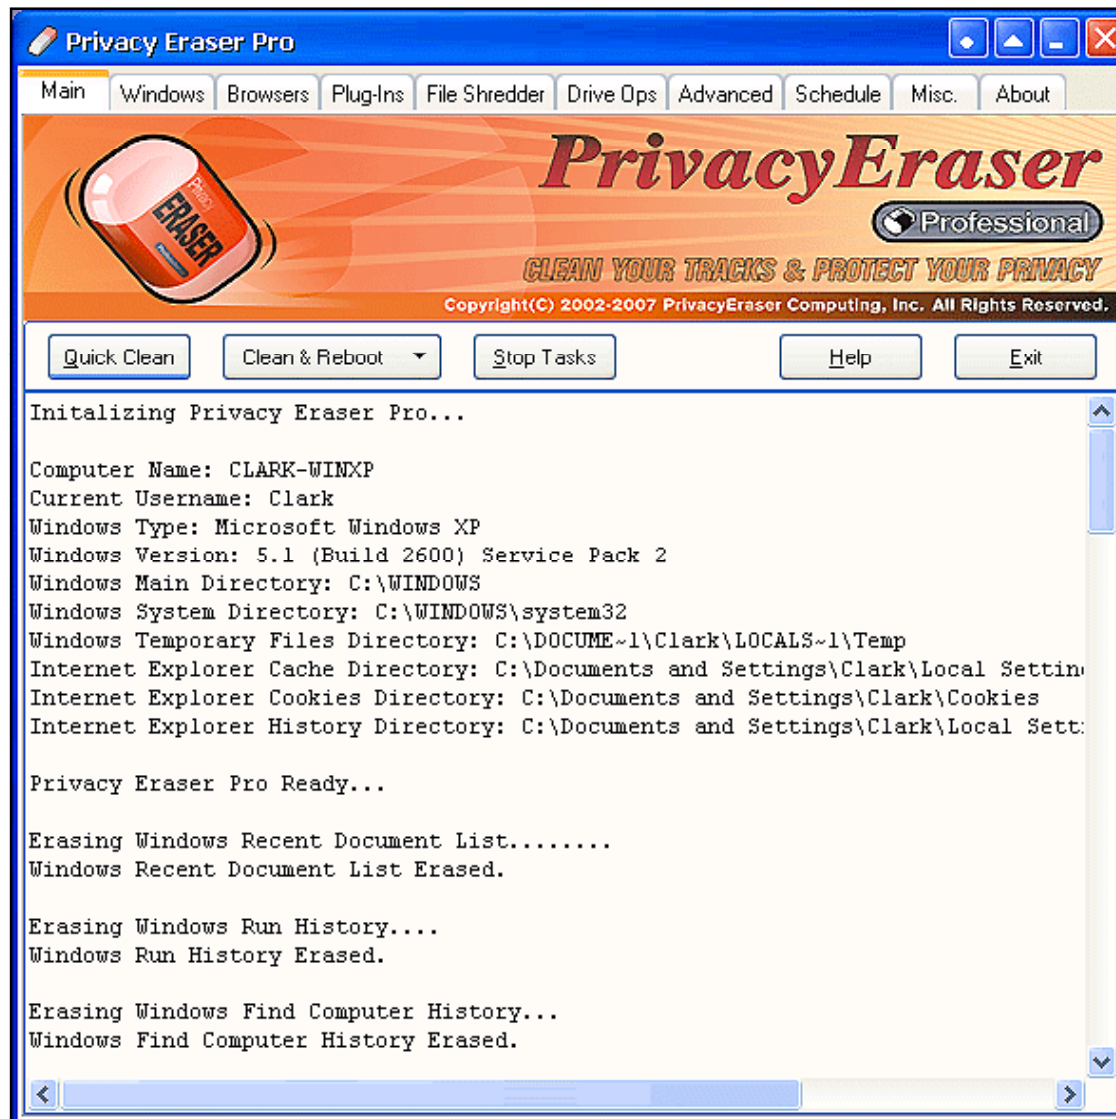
Privacy Eraser Pro

Main | Windows | Browsers | Plug-Ins | File Shredder | Drive Ops | Advanced | Schedule | Misc. | About

Privacy ERASER

PrivacyEraser

Professional

CLEAN YOUR TRACKS & PROTECT YOUR PRIVACY

Copyright(C) 2002-2007 PrivacyEraser Computing, Inc. All Rights Reserved.

Quick Clean | Clean & Reboot | Stop Tasks | Help | Exit

Initalizing Privacy Eraser Pro...

Computer Name: CLARK-WINXP
Current Username: Clark
Windows Type: Microsoft Windows XP
Windows Version: 5.1 (Build 2600) Service Pack 2
Windows Main Directory: C:\WINDOWS
Windows System Directory: C:\WINDOWS\system32
Windows Temporary Files Directory: C:\DOCUME~1\Clark\LOCALS~1\Temp
Internet Explorer Cache Directory: C:\Documents and Settings\Clark\Local Settin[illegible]
Internet Explorer Cookies Directory: C:\Documents and Settings\Clark\Cookies
Internet Explorer History Directory: C:\Documents and Settings\Clark\Local Sett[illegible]

Privacy Eraser Pro Ready...

Erasing Windows Recent Document List........
Windows Recent Document List Erased.

Erasing Windows Run History....
Windows Run History Erased.

Erasing Windows Find Computer History...
Windows Find Computer History Erased.